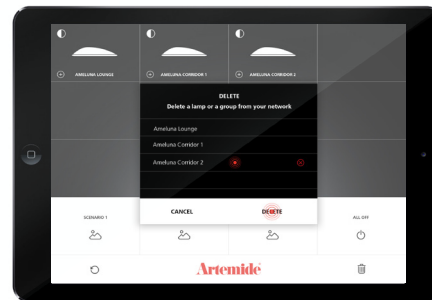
AMELUNA LOUNGE
AMELUNA CORRIDOR 1
AMELUNA CORRIDOR 2

DELETE
Delete a lamp or a group from your network

Ameluna Lounge
Ameluna Corridor 1
Ameluna Corridor 2

CANCEL
DELETE

SCENARIO 1
ALL OFF

Artemide